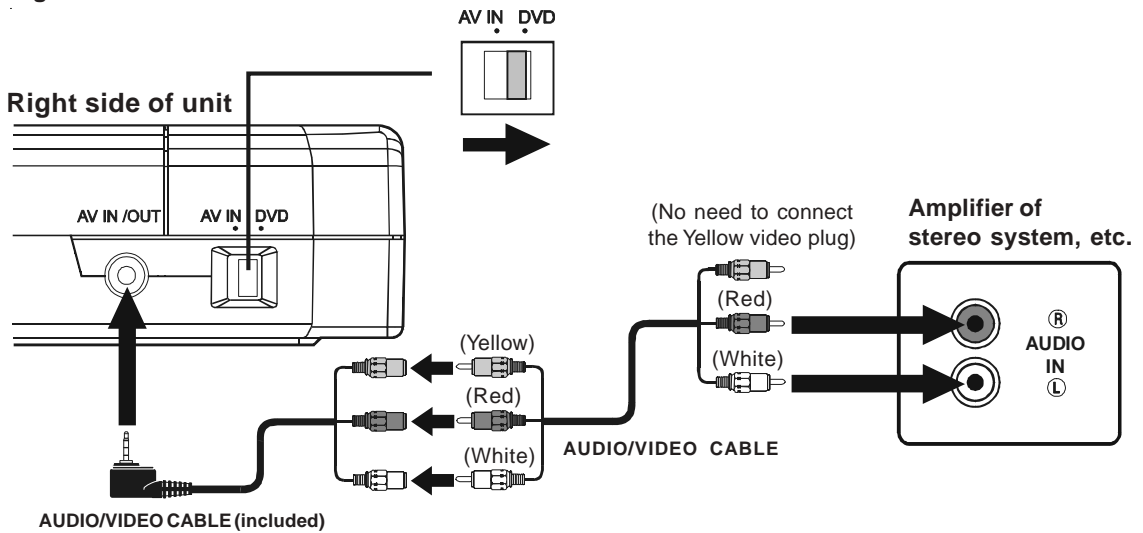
AV IN DVD

Right side of unit

AV IN /OUT

AV IN DVD

(No need to connect the Yellow video plug)

Amplifier of stereo system, etc.

(Red)

(White)

(Yellow)

(Red)

(White)

Ⓡ
AUDIO
IN
Ⓛ

AUDIO/VIDEO CABLE

AUDIO/VIDEO CABLE (included)